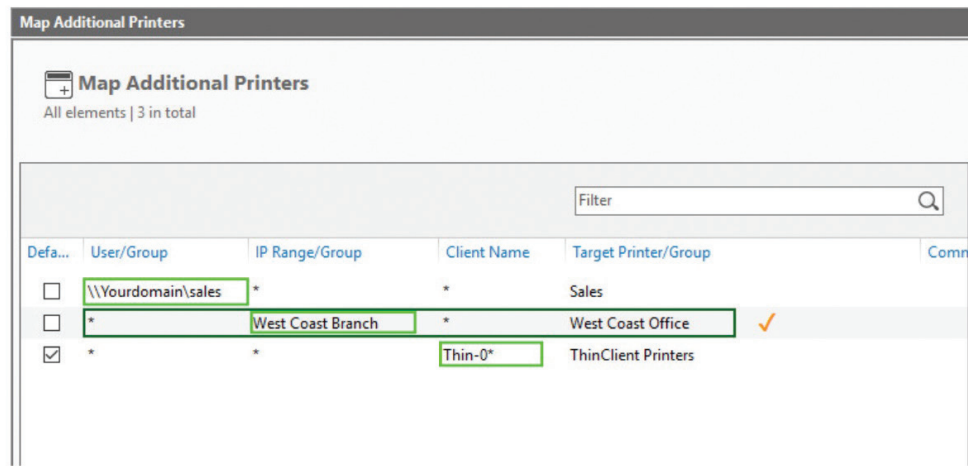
Map Additional Printers

Map Additional Printers
All elements | 3 in total

Filter

| Defa... | User/Group | IP Range/Group | Client Name | Target Printer/Group | Comm |
|---|---|---|---|---|---|
| ☐ | \\Yourdomain\sales | * | * | Sales | |
| ☐ | * | West Coast Branch | * | West Coast Office | |
| ☑ | * | * | Thin-0* | ThinClient Printers | |